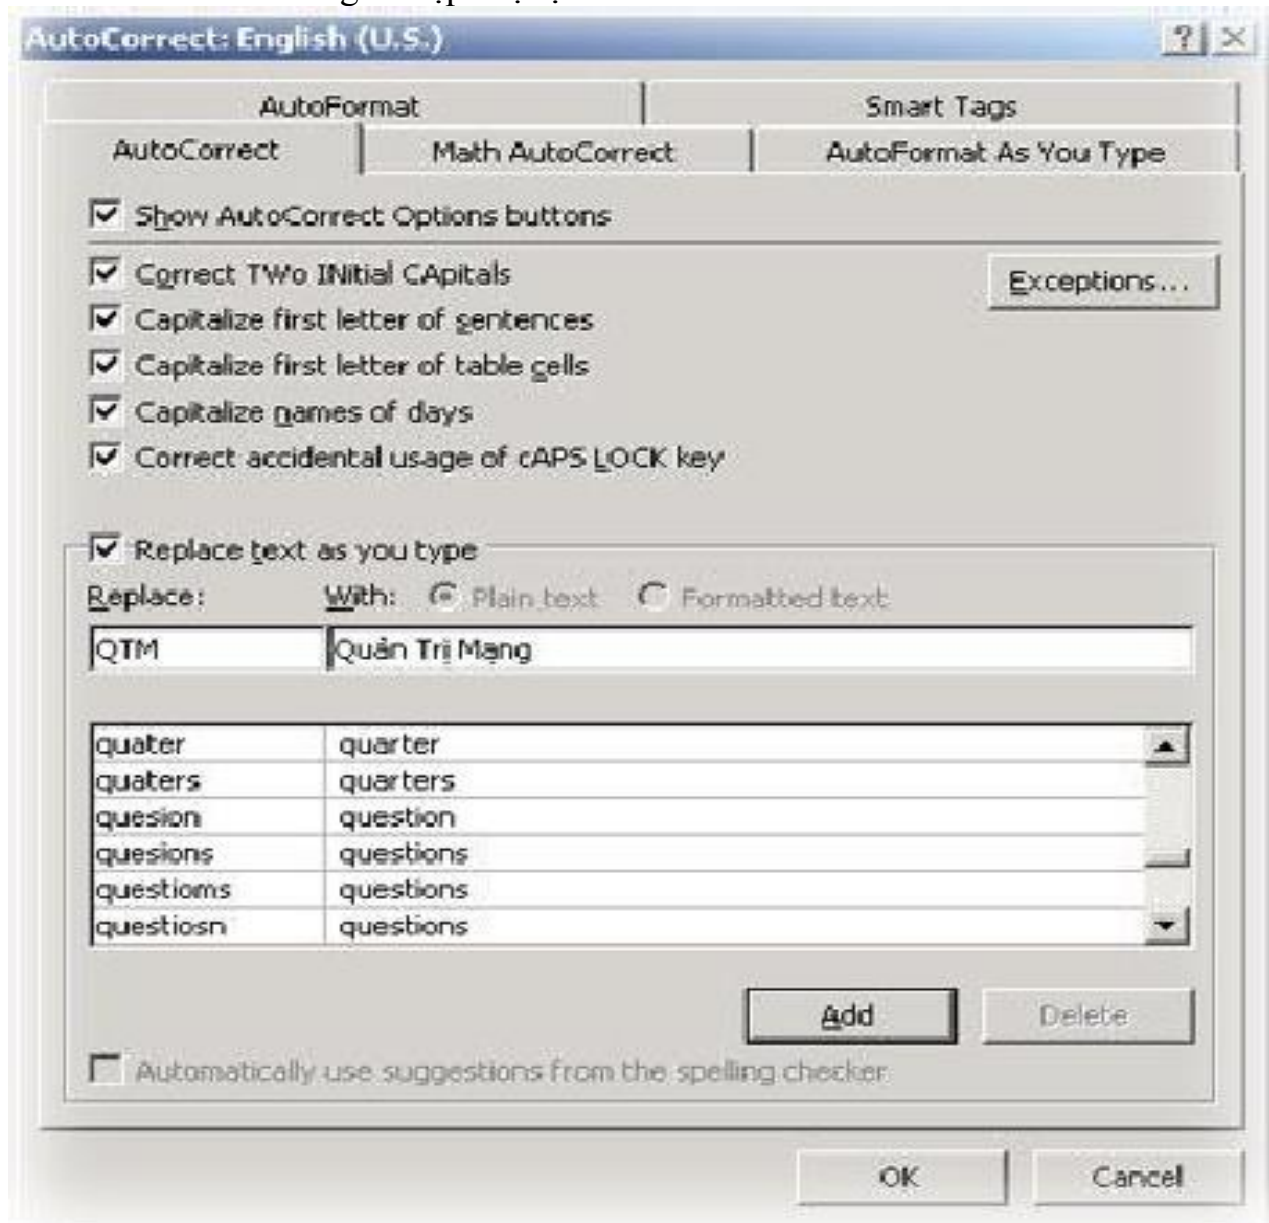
AutoCorrect: English (U.S.)

AutoFormat
Smart Tags
AutoCorrect
Math AutoCorrect
AutoFormat As You Type

Show AutoCorrect Options buttons

Correct TWo INitial CApitals
Exceptions...
Capitalize first letter of sentences
Capitalize first letter of table cells
Capitalize names of days
Correct accidental usage of cAPS LOCK key

Replace text as you type
Replace:
With:
Plain text
Formatted text
QTM
Quản Trị Mạng

| | |
|---|---|
| quater | quarter |
| quaters | quarters |
| quesion | question |
| quesions | questions |
| questioms | questions |
| questiosn | questions |

Add
Delete

Automatically use suggestions from the spelling checker

OK
Cancel